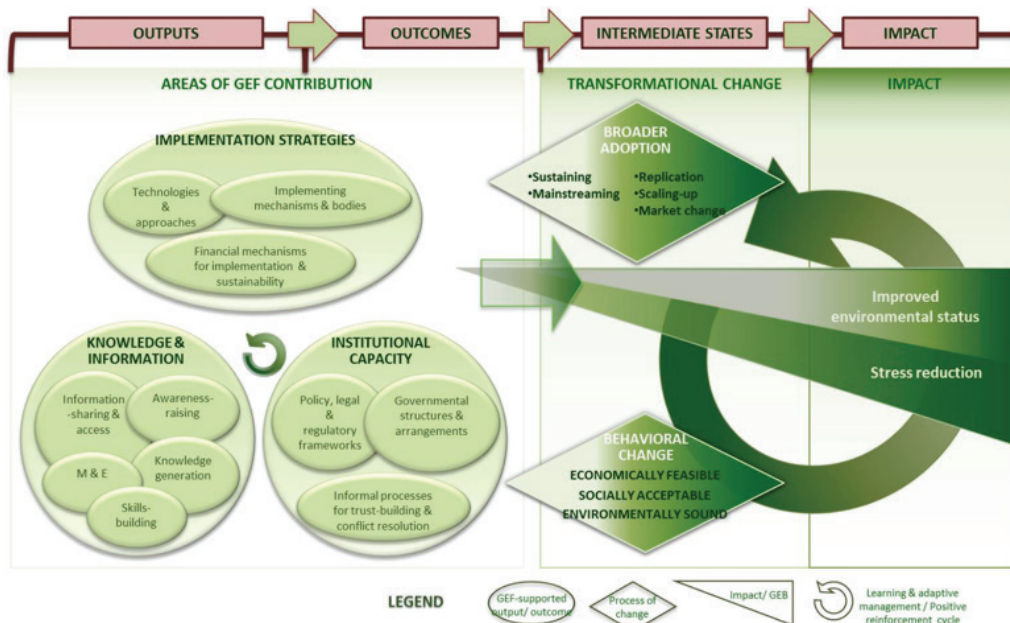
OUTPUTS

OUTCOMES

INTERMEDIATE STATES

IMPACT

AREAS OF GEF CONTRIBUTION

TRANSFORMATIONAL CHANGE

IMPACT

IMPLEMENTATION STRATEGIES

Technologies & approaches

Implementing mechanisms & bodies

Financial mechanisms for implementation & sustainability

BROADER ADOPTION

•Sustaining
•Mainstreaming

•Replication
•Scaling-up
•Market change

Improved environmental status

Stress reduction

KNOWLEDGE & INFORMATION

Information -sharing & access

Awareness-raising

M & E

Knowledge generation

Skills-building

INSTITUTIONAL CAPACITY

Policy, legal & regulatory frameworks

Governmental structures & arrangements

Informal processes for trust-building & conflict resolution

BEHAVIORAL CHANGE

ECONOMICALLY FEASIBLE
SOCIALLY ACCEPTABLE
ENVIRONMENTALLY SOUND

LEGEND

GEF-supported output/ outcome

Process of change

Impact/ GEB

Learning & adaptive management / Positive reinforcement cycle